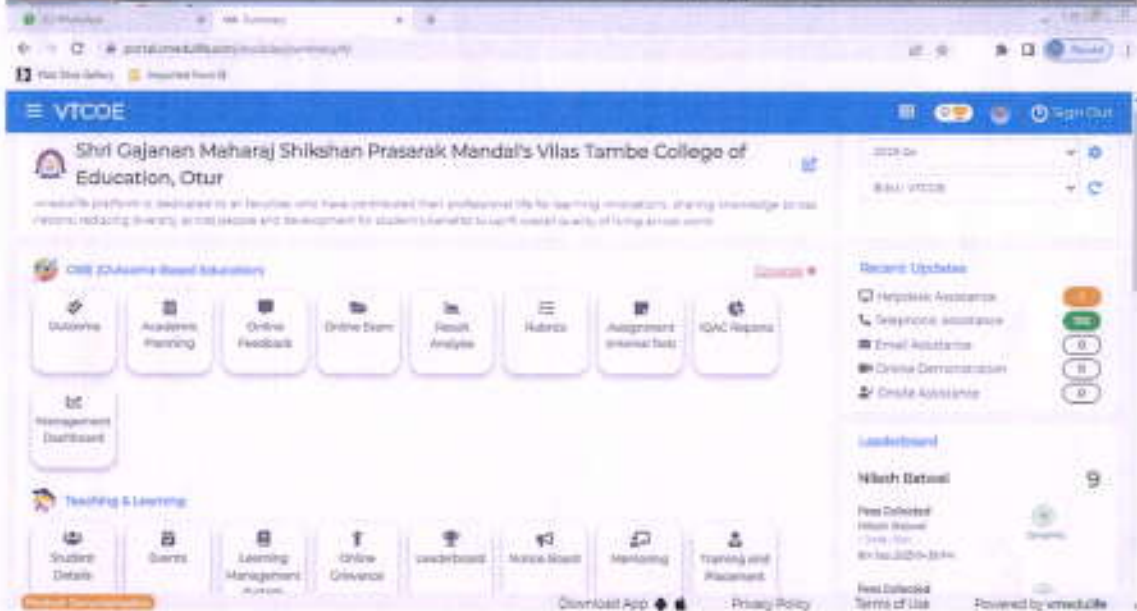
≡ VTCOE

Sign Out

Shri Gajanan Maharaj Shikshan Prasarak Mandal's Vilas Tambe College of Education, Otur

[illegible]

OBE (Outcome Based Education)

Outcome

Academic Planning

Online Feedback

Online Exam

Result Analysis

Rubrics

Assignment Internal Tests

IQAC Reports

Management Dashboard

Teaching & Learning

Student Details

Events

Learning Management System

Online Grievance

Leaderboard

Notice Board

Mentoring

Training and Placement

Recent Updates

Helpdesk Assistance

Telephonic assistance

Email Assistance

0

Online Demonstration

0

Onsite Assistance

0

Leaderboard

Nilesh Batwal

9

Fees Collected

Fees Collected

Download App

Privacy Policy

Terms of Use

Powered by vmedulife